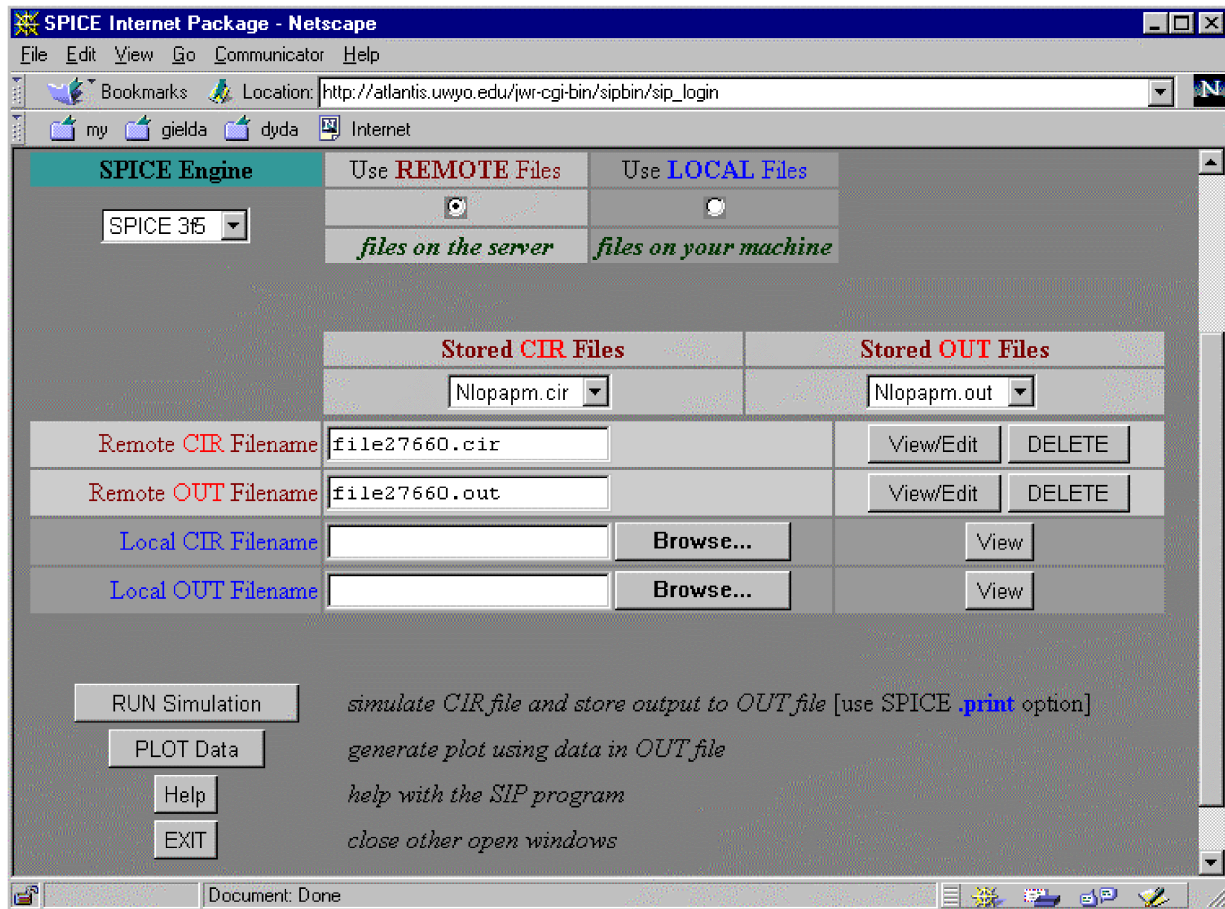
SPICE Internet Package - Netscape

File Edit View Go Communicator Help

Bookmarks Location: http://atlantis.uwyo.edu/jwr-cgi-bin/sipbin/sip_login

my gielda dyda Internet

SPICE Engine

SPICE 3f5

Use REMOTE Files

files on the server

Use LOCAL Files

files on your machine

Stored CIR Files

Nlopapm.cir

Stored OUT Files

Nlopapm.out

Remote CIR Filename file27660.cir View/Edit DELETE

Remote OUT Filename file27660.out View/Edit DELETE

Local CIR Filename Browse... View

Local OUT Filename Browse... View

RUN Simulation simulate CIR file and store output to OUT file [use SPICE .print option]

PLOT Data generate plot using data in OUT file

Help help with the SIP program

EXIT close other open windows

Document: Done